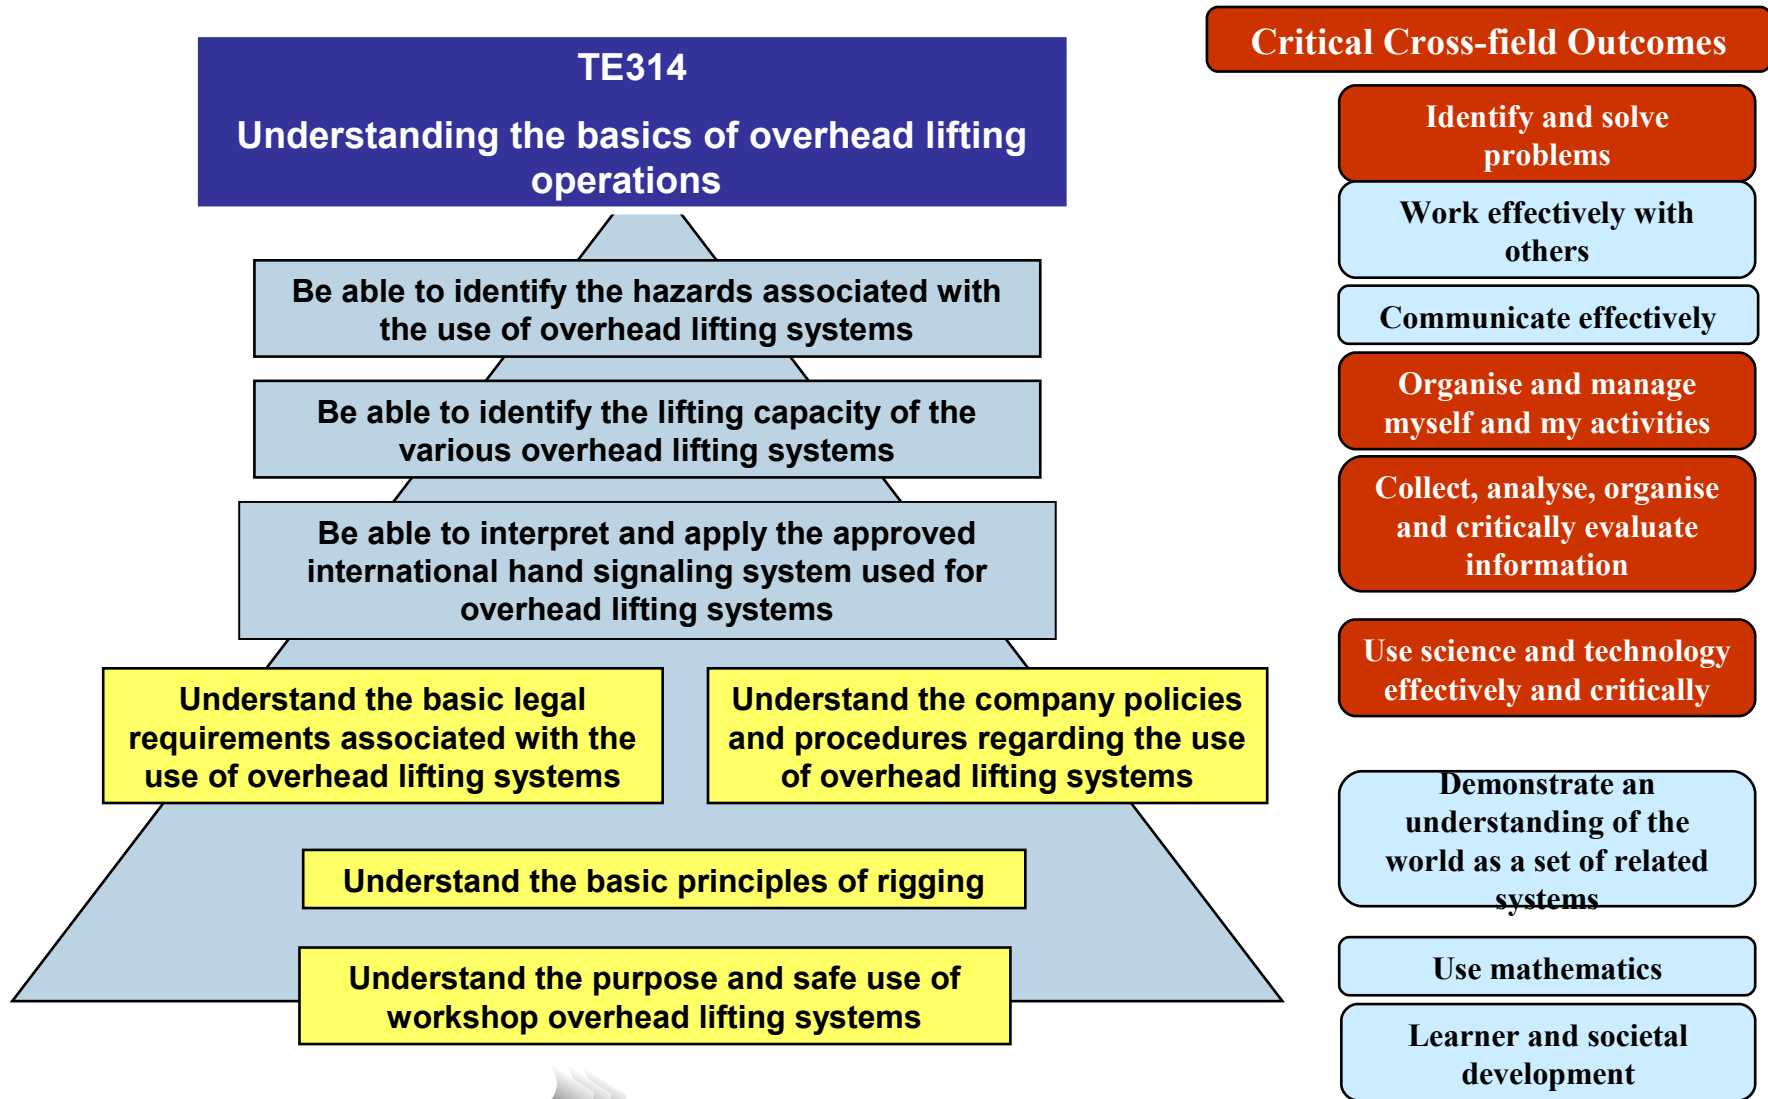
TE314

Understanding the basics of overhead lifting operations

Be able to identify the hazards associated with the use of overhead lifting systems

Be able to identify the lifting capacity of the various overhead lifting systems

Be able to interpret and apply the approved international hand signaling system used for overhead lifting systems

Understand the basic legal requirements associated with the use of overhead lifting systems

Understand the company policies and procedures regarding the use of overhead lifting systems

Understand the basic principles of rigging

Understand the purpose and safe use of workshop overhead lifting systems

Critical Cross-field Outcomes

Identify and solve problems

Work effectively with others

Communicate effectively

Organise and manage myself and my activities

Collect, analyse, organise and critically evaluate information

Use science and technology effectively and critically

Demonstrate an understanding of the world as a set of related systems

Use mathematics

Learner and societal development